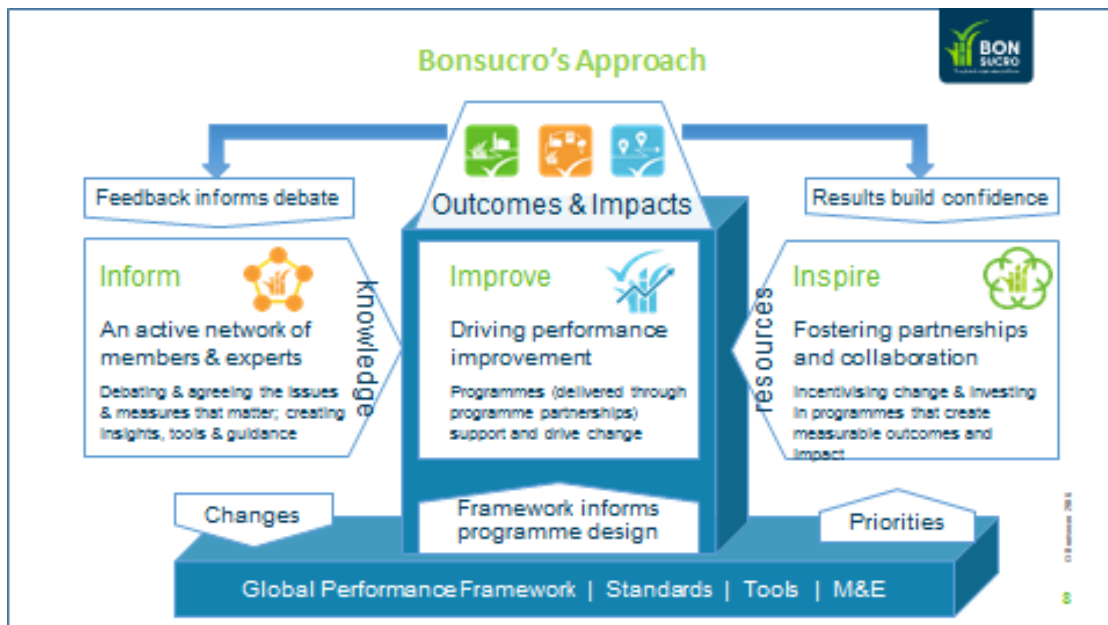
Bonsucro's Approach

BON SUCRO

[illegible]

Outcomes & Impacts

Feedback informs debate

Results build confidence

Inform

An active network of members & experts

Debating & agreeing the issues & measures that matter; creating insights, tools & guidance

knowledge

Improve

Driving performance improvement

Programmes (delivered through programme partnerships) support and drive change

resources

Inspire

Fostering partnerships and collaboration

Incentivising change & investing in programmes that create measurable outcomes and impact

Changes

Framework informs programme design

Priorities

Global Performance Framework | Standards | Tools | M&E

© Bonsucro 2016

8